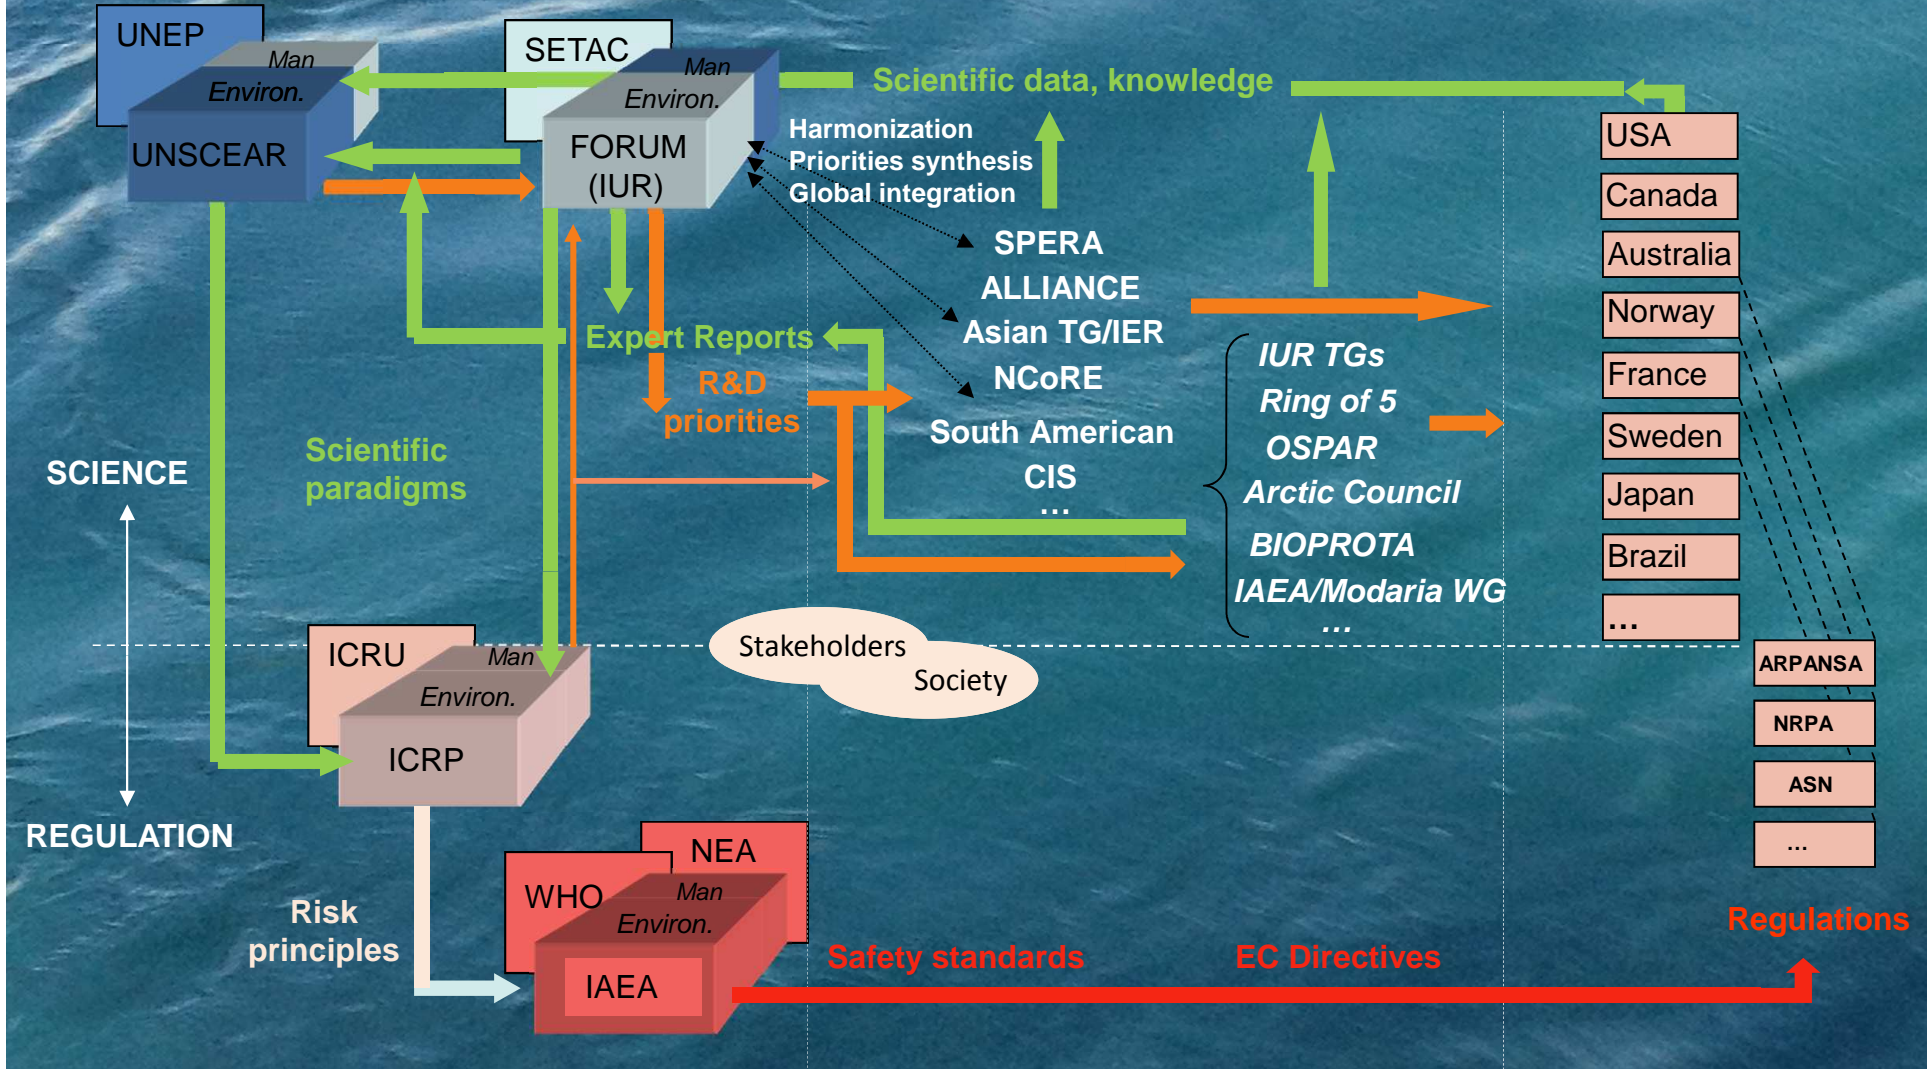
UNEP
Man
Environ.
UNSCEAR

SETAC
Man
Environ.
FORUM
(IUR)

Scientific data, knowledge

Harmonization
Priorities synthesis
Global integration

SPERA
ALLIANCE
Asian TG/IER
NCoRE
South American
CIS
...

IUR TGs
Ring of 5
OSPAR
Arctic Council
BIOPROTA
IAEA/Modaria WG
...

USA
Canada
Australia
Norway
France
Sweden
Japan
Brazil
...

Expert Reports
R&D priorities

Scientific paradigms

SCIENCE

REGULATION

ICRU
Man
Environ.
ICRP

Stakeholders
Society

ARPANSA
NRPA
ASN
...

Risk principles

NEA
WHO
Man
Environ.
IAEA

Safety standards
EC Directives
Regulations